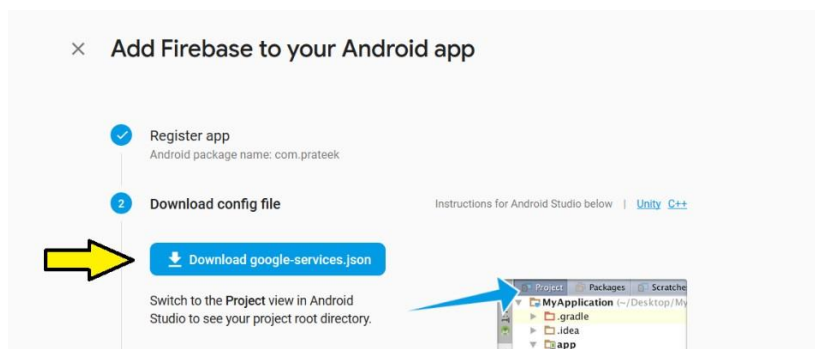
×   Add Firebase to your Android app

Register app
Android package name: com.prateek

2   Download config file

Instructions for Android Studio below | Unity C++

Download google-services.json

Switch to the Project view in Android Studio to see your project root directory.

Project   Packages   Scratche
MyApplication (~/Desktop/My
.gradle
.idea
app